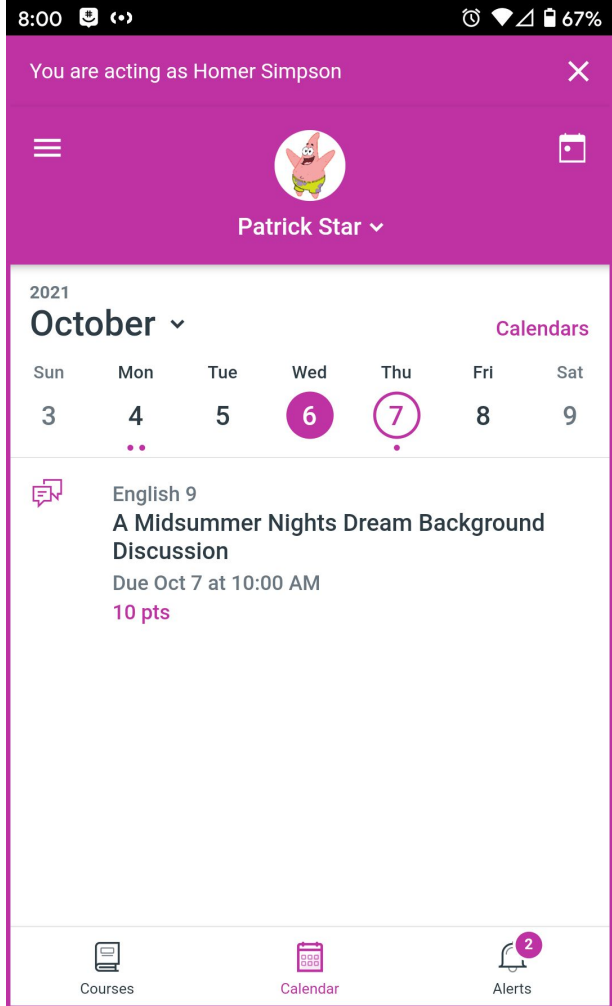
8:00 67%

You are acting as Homer Simpson

Patrick Star

2021
October

Calendars

| Sun | Mon | Tue | Wed | Thu | Fri | Sat |
|---|---|---|---|---|---|---|
| 3 | 4 | 5 | 6 | 7 | 8 | 9 |

English 9
A Midsummer Nights Dream Background Discussion
Due Oct 7 at 10:00 AM
10 pts

Courses
Calendar
2
Alerts